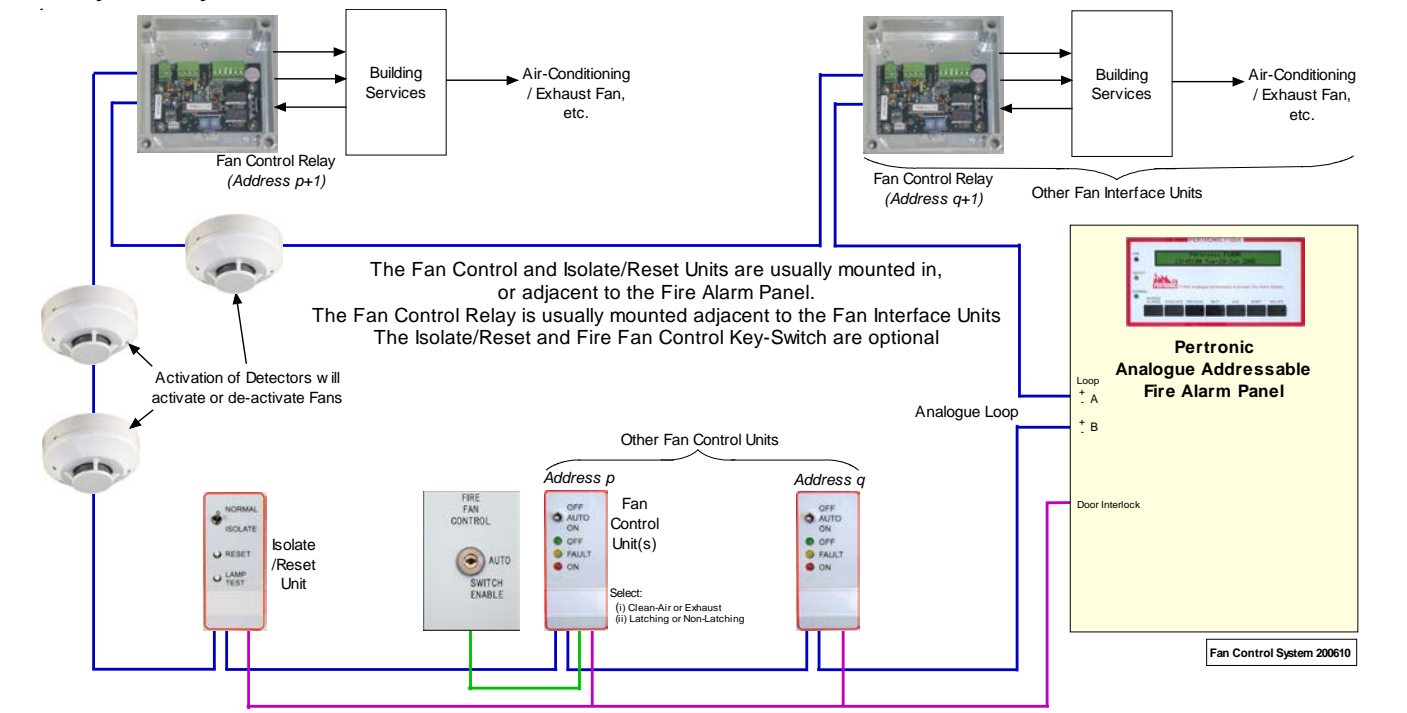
Building Services

Air-Conditioning / Exhaust Fan, etc.

Fan Control Relay
(Address p+1)

Building Services

Air-Conditioning / Exhaust Fan, etc.

Fan Control Relay
(Address q+1)

Other Fan Interface Units

The Fan Control and Isolate/Reset Units are usually mounted in, or adjacent to the Fire Alarm Panel.
The Fan Control Relay is usually mounted adjacent to the Fan Interface Units
The Isolate/Reset and Fire Fan Control Key-Switch are optional

Activation of Detectors w ill activate or de-activate Fans

Pertronic
Analogue Addressable
Fire Alarm Panel

Loop
+ A
-
+ B
-

Analogue Loop

Other Fan Control Units

Address p

Address q

NORMAL
ISOLATE
RESET
LAMP TEST

Isolate /Reset Unit

FIRE FAN CONTROL
AUTO
SWITCH ENABLE

OFF
AUTO
ON
OFF
FAULT
ON

Fan Control Unit(s)

Select:
(i) Clean-Air or Exhaust
(ii) Latching or Non-Latching

OFF
AUTO
ON
OFF
FAULT
ON

Door Interlock

Fan Control System 200610